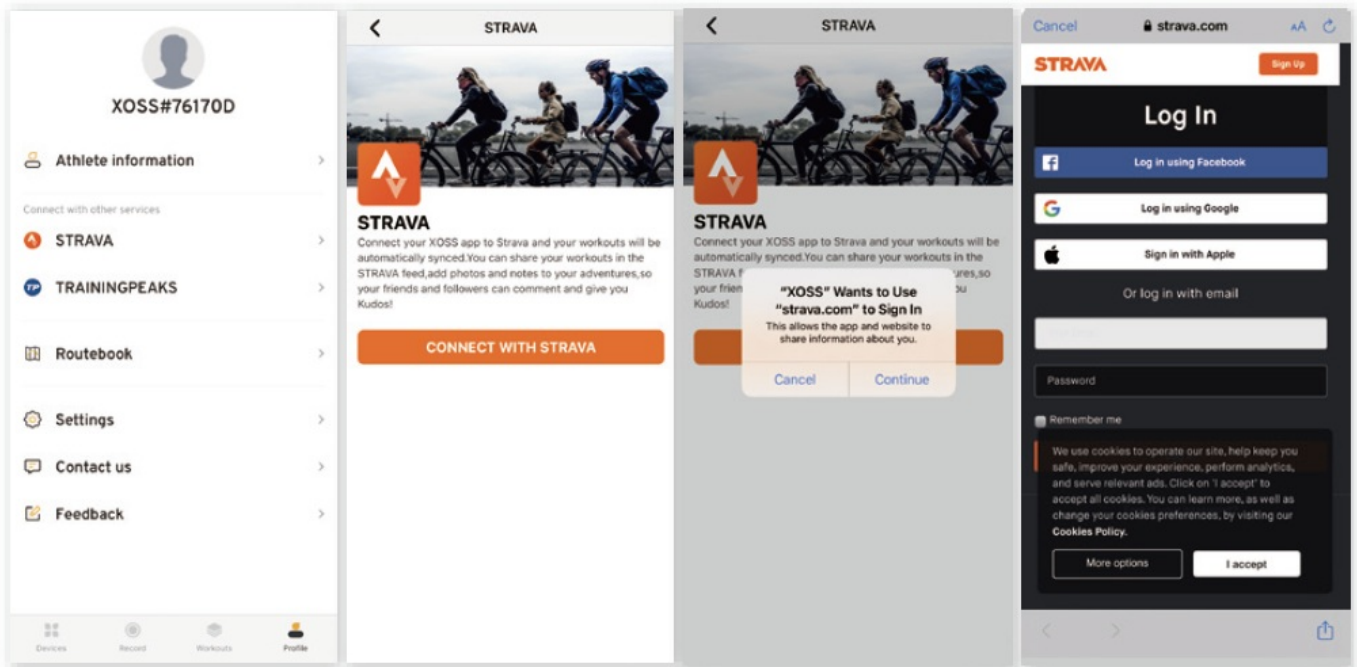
XOSS#76170D

Athlete information

Connect with other services

STRAVA

TRAININGPEAKS

Routebook

Settings

Contact us

Feedback

Devices Record Workouts Profile

STRAVA

STRAVA

Connect your XOSS app to Strava and your workouts will be automatically synced.You can share your workouts in the STRAVA feed,add photos and notes to your adventures,so your friends and followers can comment and give you Kudos!

CONNECT WITH STRAVA

STRAVA

STRAVA

Connect your XOSS app to Strava and your workouts will be automatically synced.You can share your workouts in the STRAVA f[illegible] your frien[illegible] Kudos!

"XOSS" Wants to Use "strava.com" to Sign In

This allows the app and website to share information about you.

Cancel Continue

Cancel strava.com AA

STRAVA Sign Up

Log In

Log in using Facebook

Log in using Google

Sign in with Apple

Or log in with email

Password

Remember me

We use cookies to operate our site, help keep you safe, improve your experience, perform analytics, and serve relevant ads. Click on 'I accept' to accept all cookies. You can learn more, as well as change your cookies preferences, by visiting our Cookies Policy.

More options

I accept